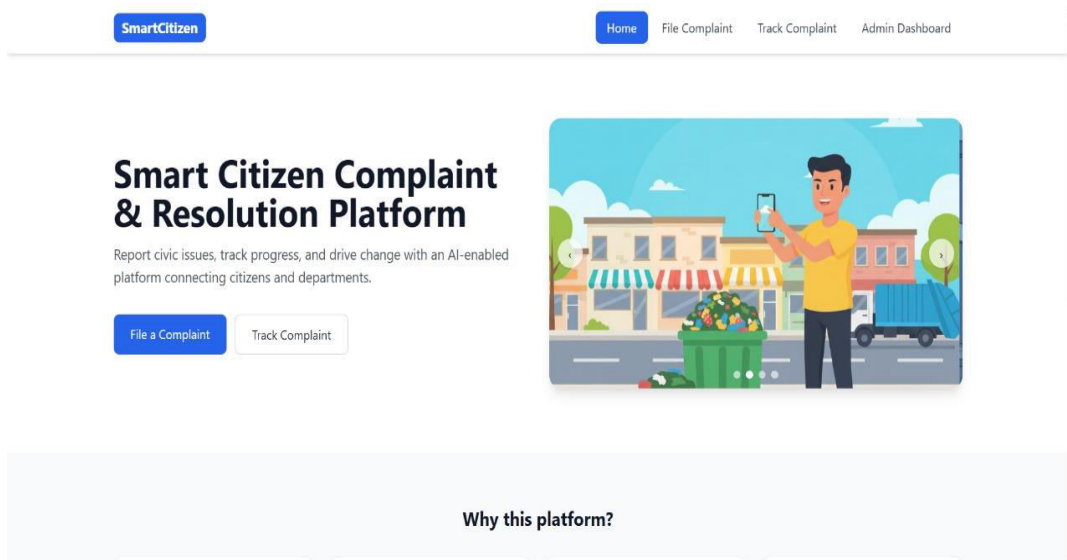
SmartCitizen

Home File Complaint Track Complaint Admin Dashboard

Smart Citizen Complaint & Resolution Platform

Report civic issues, track progress, and drive change with an AI-enabled platform connecting citizens and departments.

File a Complaint Track Complaint

Why this platform?